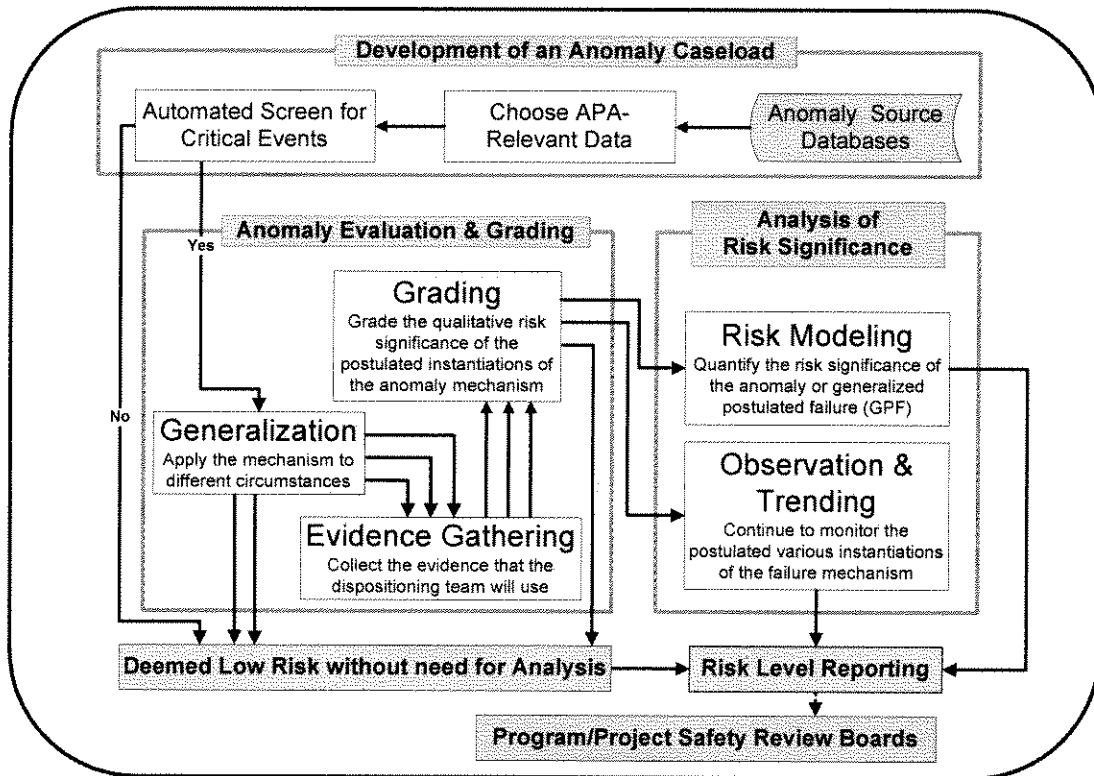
Development of an Anomaly Caseload

Automated Screen for Critical Events

Choose APA-Relevant Data

Anomaly Source Databases

Anomaly Evaluation & Grading

Yes

No

Grading
Grade the qualitative risk significance of the postulated instantiations of the anomaly mechanism

Generalization
Apply the mechanism to different circumstances

Evidence Gathering
Collect the evidence that the dispositioning team will use

Analysis of Risk Significance

Risk Modeling
Quantify the risk significance of the anomaly or generalized postulated failure (GPF)

Observation & Trending
Continue to monitor the postulated various instantiations of the failure mechanism

Deemed Low Risk without need for Analysis

Risk Level Reporting

Program/Project Safety Review Boards